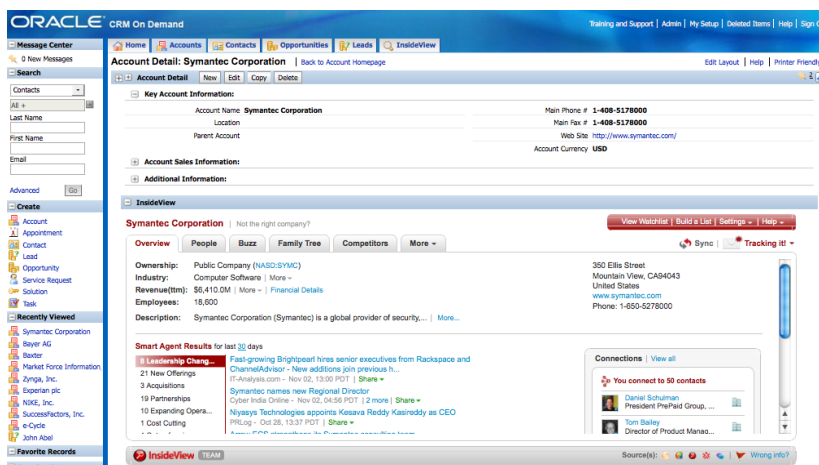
ORACLE CRM On Demand

Training and Support | Admin | My Setup | Deleted Items | Help | Sign O

Message Center
0 New Messages

Search
Contacts
All
Last Name
First Name
Email
Advanced Go

Create
Account
Appointment
Contact
Lead
Opportunity
Service Request
Solution
Task

Recently Viewed
Symantec Corporation
Bayer AG
Baxter
Market Force Information
Zynga, Inc.
Experian plc
NIKE, Inc.
SuccessFactors, Inc.
e-Cycle
John Abel

Favorite Records

Home | Accounts | Contacts | Opportunities | Leads | InsideView

Account Detail: Symantec Corporation | Back to Account Homepage

Edit Layout | Help | Printer Friendl

Account Detail New Edit Copy Delete

Key Account Information:

| | | | |
|---|---|---|---|
| Account Name | Symantec Corporation | Main Phone # | 1-408-5178000 |
| Location | | Main Fax # | 1-408-5178000 |
| Parent Account | | Web Site | http://www.symantec.com/ |
| | | Account Currency | USD |

Account Sales Information:

Additional Information:

InsideView

Symantec Corporation | Not the right company?

View Watchlist | Build a List | Settings | Help

Overview | People | Buzz | Family Tree | Competitors | More

Sync | Tracking it!

Ownership: Public Company (NASD:SYMC)
Industry: Computer Software | More
Revenue(ttm): $6,410.0M | More | Financial Details
Employees: 18,600
Description: Symantec Corporation (Symantec) is a global provider of security,... More...

350 Ellis Street
Mountain View, CA94043
United States
www.symantec.com
Phone: 1-650-5278000

Smart Agent Results for last 30 days

8 Leadership Chang...
21 New Offerings
3 Acquisitions
19 Partnerships
10 Expanding Opera...
1 Cost Cutting

Fast-growing Brightpearl hires senior executives from Rackspace and ChannelAdvisor - New additions join previous h...
IT-Analysis.com - Nov 02, 13:00 PDT | Share

Symantec names new Regional Director
Cyber India Online - Nov 02, 04:56 PDT | 2 more | Share

Niyasys Technologies appoints Kesava Reddy Kasireddy as CEO
PRLog - Oct 28, 13:37 PDT | Share

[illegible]

Connections | View all
You connect to 50 contacts
Daniel Schulman
President PrePaid Group, ...
Tom Bailey
Director of Product Manag...

InsideView TEAM

Source(s): | Wrong info?